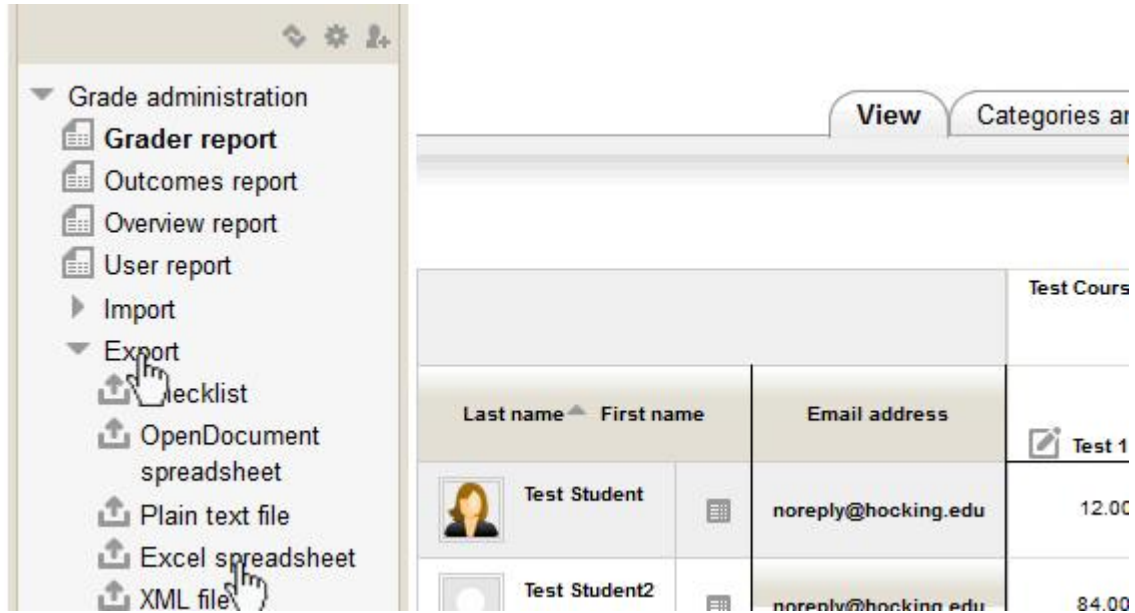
Grade administration
Grader report
Outcomes report
Overview report
User report
Import
Export
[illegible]ecklist
OpenDocument spreadsheet
Plain text file
Excel spreadsheet
XML file

View
Categories ar

| | | Test Cours |
|---|---|---|
| Last name First name | Email address | Test 1 |
| Test Student | noreply@hocking.edu | 12.00 |
| Test Student2 | noreply@hocking.edu | 84.00 |